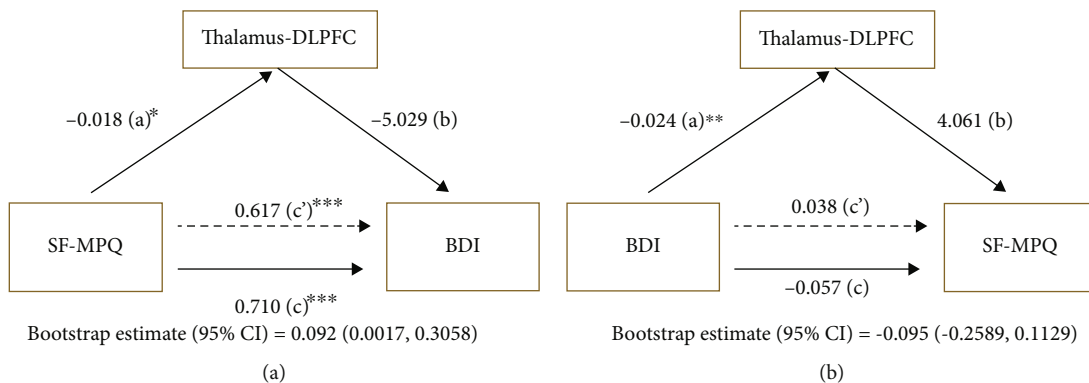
Thalamus-DLPFC

−0.018 (a)*

−5.029 (b)

SF-MPQ

0.617 (c')***

BDI

0.710 (c)***

Bootstrap estimate (95% CI) = 0.092 (0.0017, 0.3058)

(a)

Thalamus-DLPFC

−0.024 (a)**

4.061 (b)

BDI

0.038 (c')

SF-MPQ

−0.057 (c)

Bootstrap estimate (95% CI) = -0.095 (-0.2589, 0.1129)

(b)